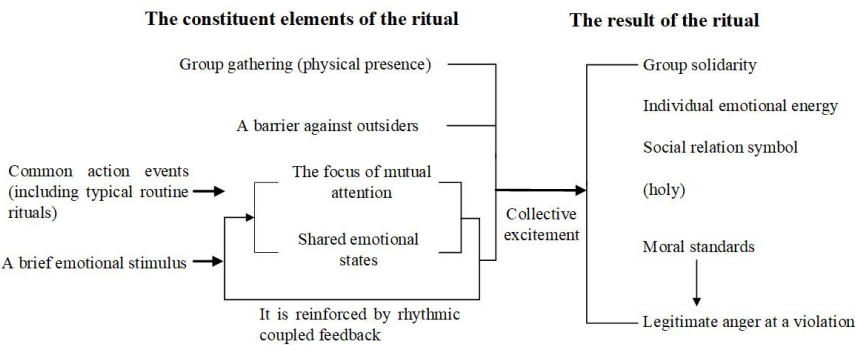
The constituent elements of the ritual

The result of the ritual

Group gathering (physical presence)

A barrier against outsiders

Common action events (including typical routine rituals)

The focus of mutual attention

Shared emotional states

A brief emotional stimulus

It is reinforced by rhythmic coupled feedback

Collective excitement

Group solidarity

Individual emotional energy

Social relation symbol

(holy)

Moral standards

Legitimate anger at a violation